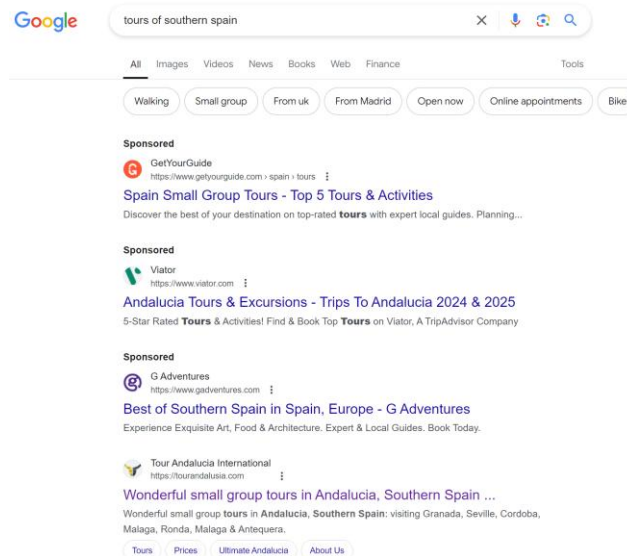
Google

tours of southern spain

All Images Videos News Books Web Finance Tools

Walking Small group From uk From Madrid Open now Online appointments Bike

Sponsored

GetYourGuide
https://www.getyourguide.com › spain › tours

Spain Small Group Tours - Top 5 Tours & Activities

Discover the best of your destination on top-rated tours with expert local guides. Planning...

Sponsored

Viator
https://www.viator.com

Andalucia Tours & Excursions - Trips To Andalucia 2024 & 2025

5-Star Rated Tours & Activities! Find & Book Top Tours on Viator, A TripAdvisor Company

Sponsored

G Adventures
https://www.gadventures.com

Best of Southern Spain in Spain, Europe - G Adventures

Experience Exquisite Art, Food & Architecture. Expert & Local Guides. Book Today.

Tour Andalucia International
https://tourandalusia.com

Wonderful small group tours in Andalucia, Southern Spain ...

Wonderful small group tours in Andalucia, Southern Spain: visiting Granada, Seville, Cordoba, Malaga, Ronda, Malaga & Antequera.

Tours Prices Ultimate Andalucia About Us